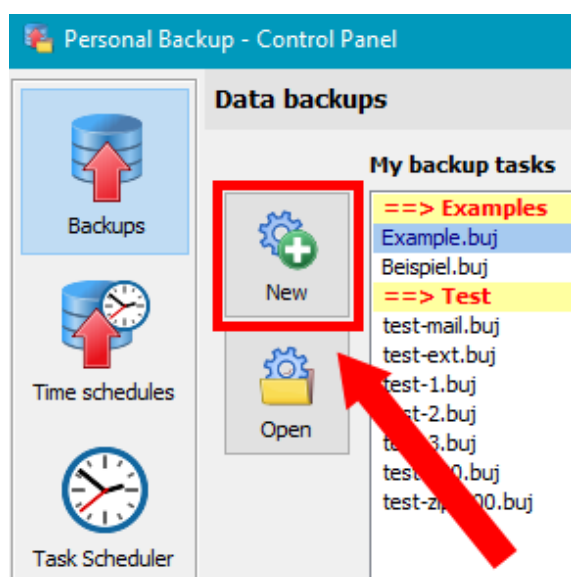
Personal Backup - Control Panel

Backups

Time schedules

Task Scheduler

Data backups

New

Open

My backup tasks

==> Examples
Example.buj
Beispiel.buj
==> Test
test-mail.buj
test-ext.buj
test-1.buj
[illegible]st-2.buj
te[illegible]3.buj
test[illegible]0.buj
test-zi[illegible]00.buj